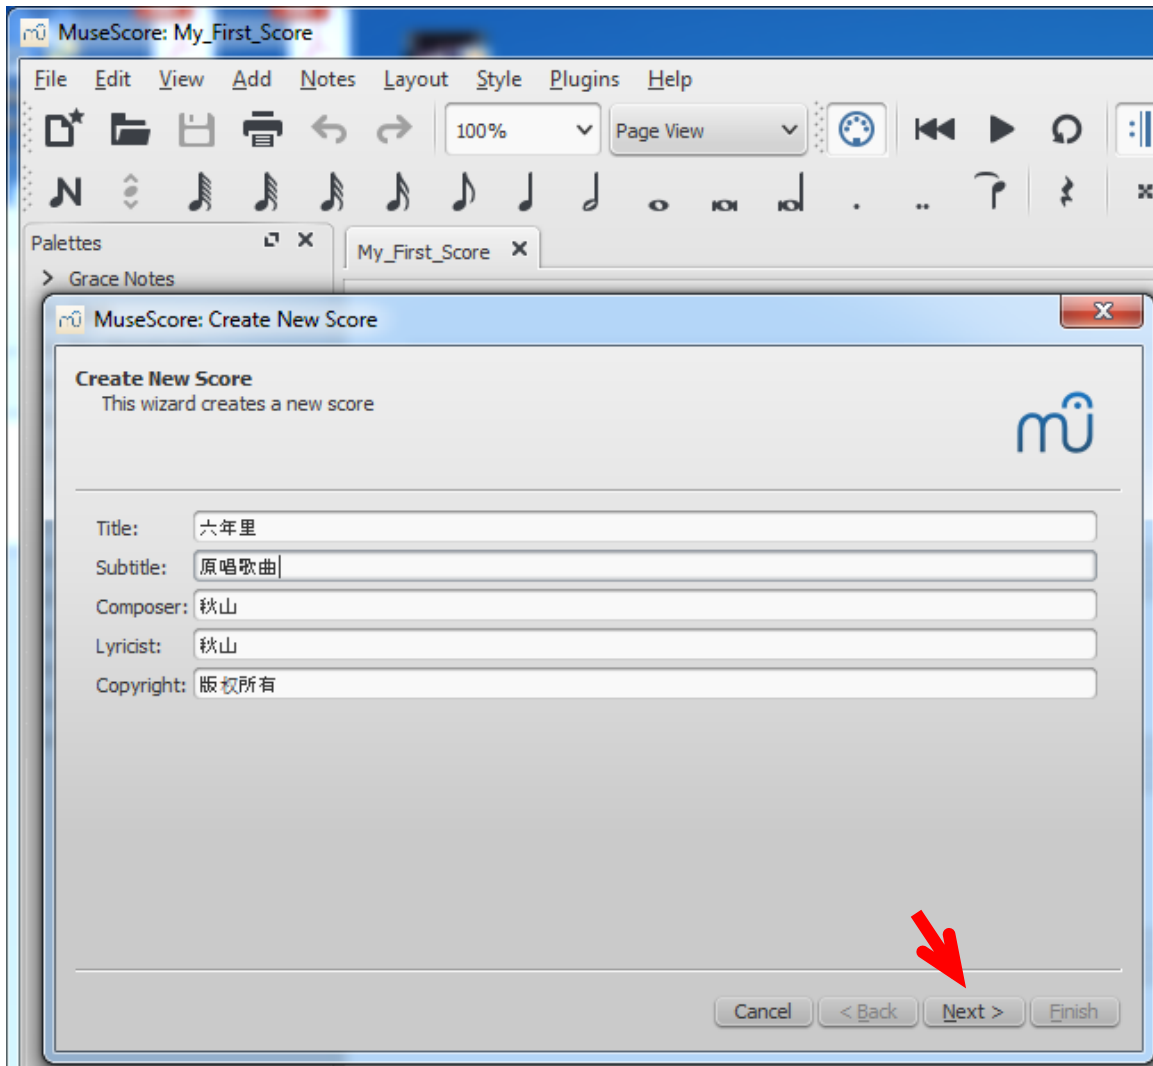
MuseScore: My_First_Score

File Edit View Add Notes Layout Style Plugins Help

100%

Page View

N

Palettes

Grace Notes

My_First_Score ✕

MuseScore: Create New Score

Create New Score
This wizard creates a new score

Title: 六年里
Subtitle: 原唱歌曲
Composer: 秋山
Lyricist: 秋山
Copyright: 版权所有

Cancel < Back Next > Finish